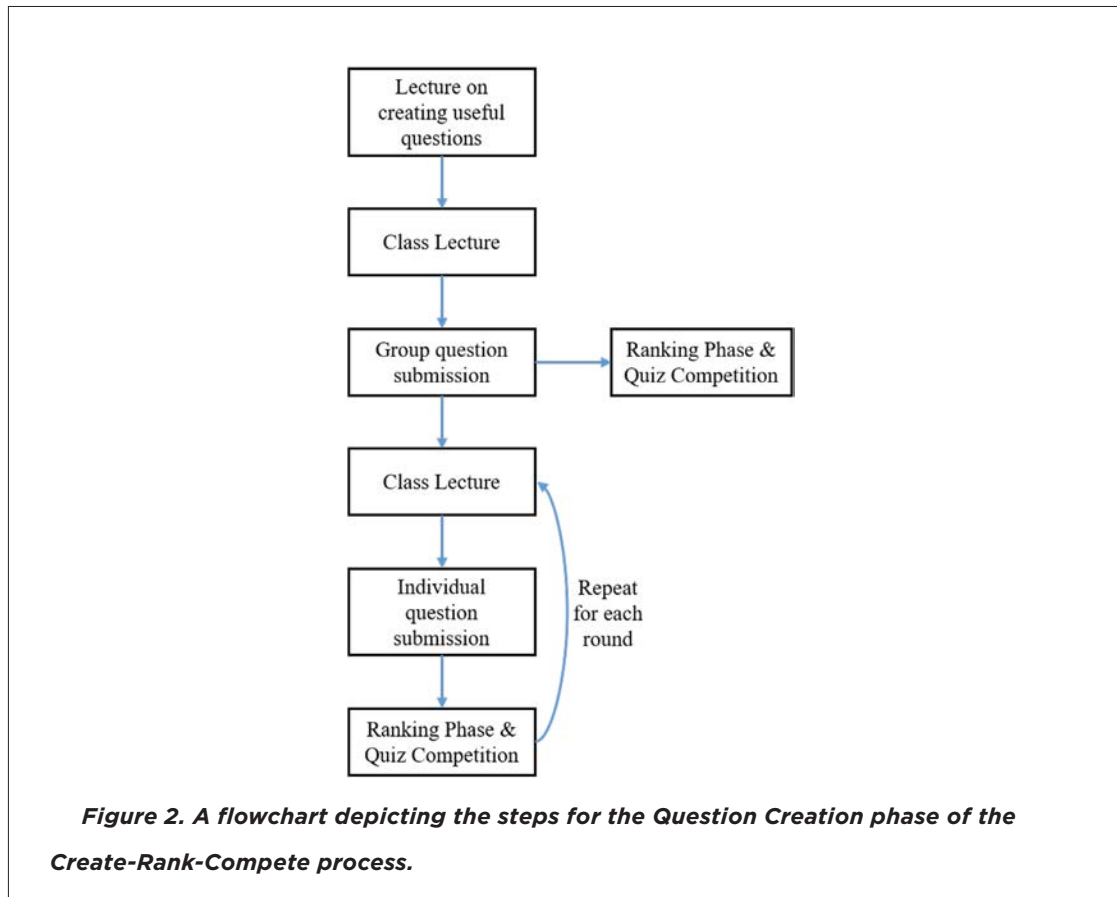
Lecture on creating useful questions

Class Lecture

Group question submission

Ranking Phase & Quiz Competition

Class Lecture

Individual question submission

Repeat for each round

Ranking Phase & Quiz Competition

Figure 2. A flowchart depicting the steps for the Question Creation phase of the Create-Rank-Compete process.